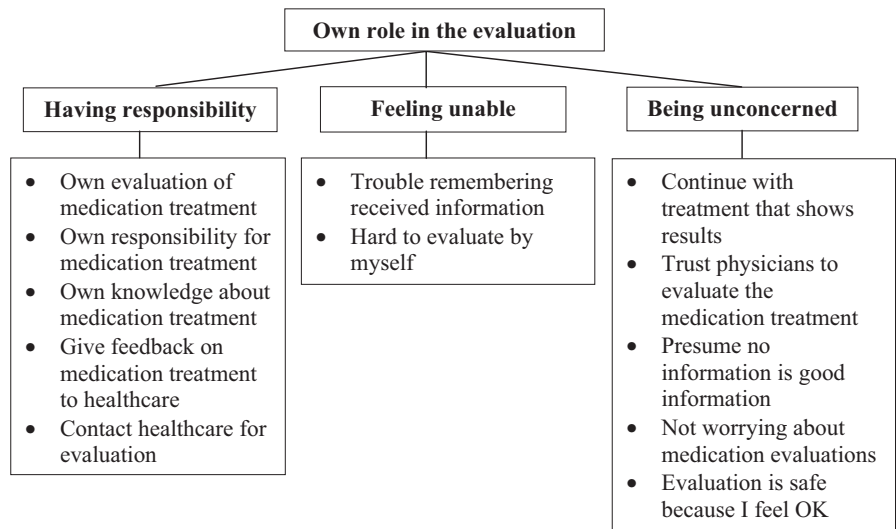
Own role in the evaluation

Having responsibility

- Own evaluation of medication treatment
- Own responsibility for medication treatment
- Own knowledge about medication treatment
- Give feedback on medication treatment to healthcare
- Contact healthcare for evaluation

Feeling unable

- Trouble remembering received information
- Hard to evaluate by myself

Being unconcerned

- Continue with treatment that shows results
- Trust physicians to evaluate the medication treatment
- Presume no information is good information
- Not worrying about medication evaluations
- Evaluation is safe because I feel OK